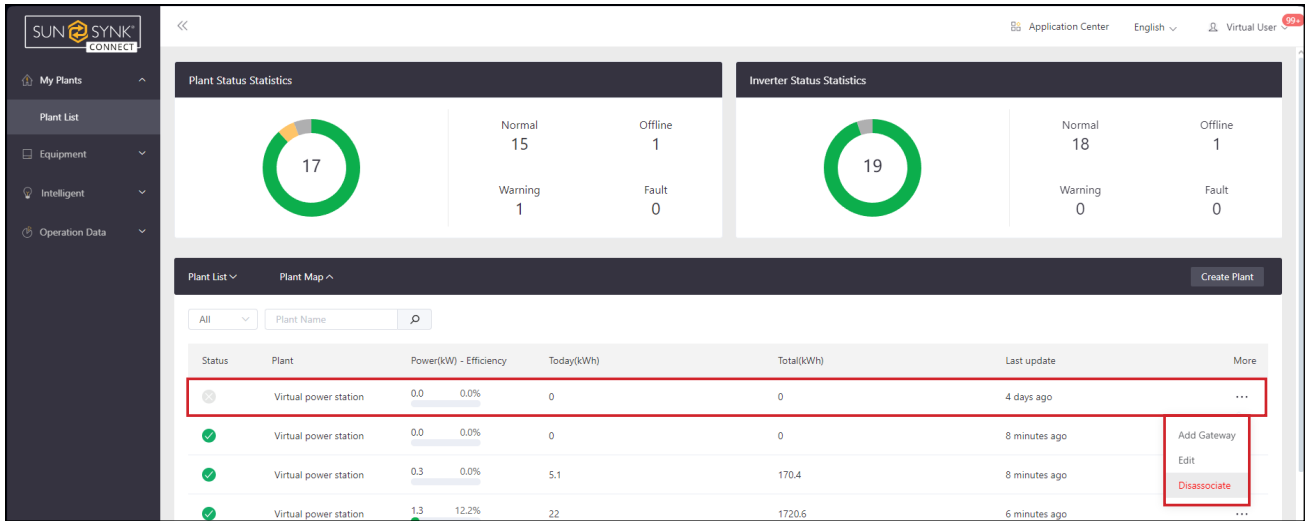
SUN SYNK CONNECT

My Plants
Plant List
Equipment
Intelligent
Operation Data

«

Application Center English Virtual User 99+

Plant Status Statistics

17

Normal
15

Offline
1

Warning
1

Fault
0

Inverter Status Statistics

19

Normal
18

Offline
1

Warning
0

Fault
0

Plant List Plant Map

Create Plant

All Plant Name

| Status | Plant | Power(kW) - Efficiency | Today(kWh) | Total(kWh) | Last update | More |
|---|---|---|---|---|---|---|
| | Virtual power station | 0.0 0.0% | 0 | 0 | 4 days ago | ... |
| | Virtual power station | 0.0 0.0% | 0 | 0 | 8 minutes ago | |
| | Virtual power station | 0.3 0.0% | 5.1 | 170.4 | 8 minutes ago | |
| | Virtual power station | 1.3 12.2% | 22 | 1720.6 | 6 minutes ago | ... |

Add Gateway
Edit
Disassociate